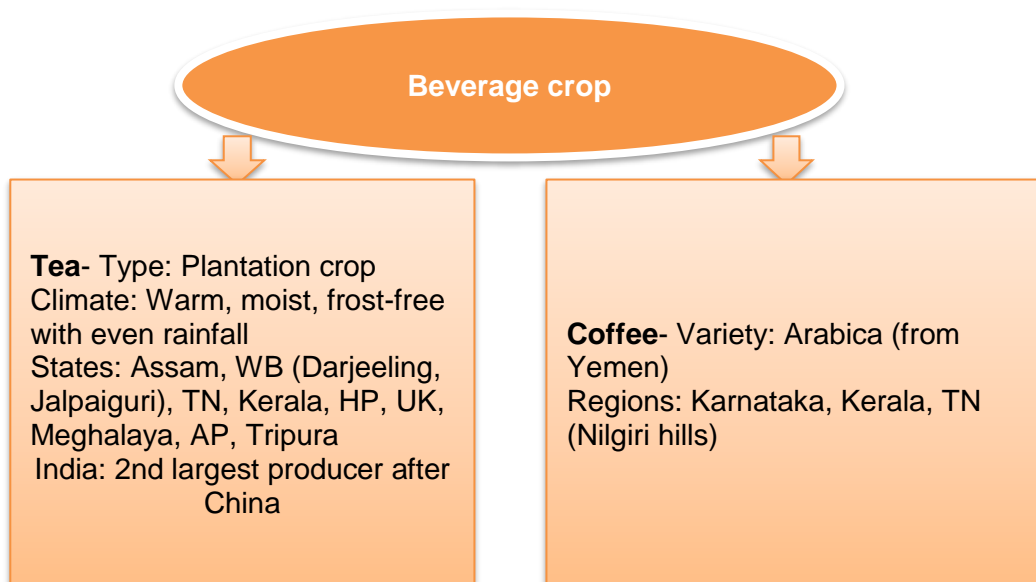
Beverage crop

Tea- Type: Plantation crop
Climate: Warm, moist, frost-free with even rainfall
States: Assam, WB (Darjeeling, Jalpaiguri), TN, Kerala, HP, UK, Meghalaya, AP, Tripura
India: 2nd largest producer after China

Coffee- Variety: Arabica (from Yemen)
Regions: Karnataka, Kerala, TN (Nilgiri hills)